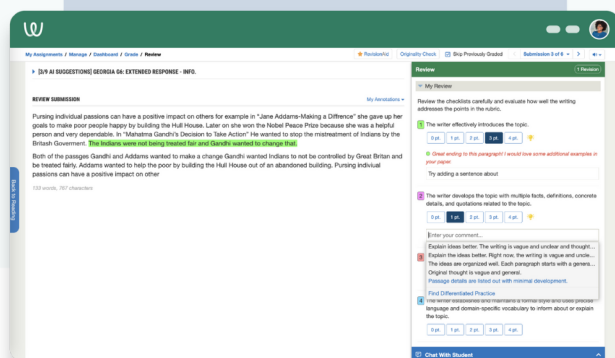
My Assignments / Manage / Dashboard / Grade / Review

ReviseAI | Originality Check | Skip Previously Graded | Submission 5 of 6

[3/9 AI SUGGESTIONS] GEORGIA G6: EXTENDED RESPONSE - INFO.

REVIEW SUBMISSION

My Annotations

Pursing individual passions can have a positive impact on others for example in "Jane Addams-Making a Diffrence" she give up her goals to make poor people happy by building the Hull House. Later on she won the Nobel Peace Prize because she was a helpful person and very dependable. In "Mahatma Gandhi's Decision to Take Action" He wanted to stop the mistreatment of Indians by the Britash Goverment. The Indians were not being treated fair and Gandhi wanted to change that.

Both of the passges Gandhi and Addams wanted to make a change Gandhi wanted Indians to not be controlled by Great Britan and be treated fairly. Addams wanted to help the poor by building the Hull House out of an abandoned building. Pursing individual passions can have a positive impact on other

133 words, 767 characters

Back To Reading

Review

1 Revision

My Review

Review the checklists carefully and evaluate how well the writing addresses the points in the rubric.

1 The writer effectively introduces the topic.

0 pt. 1 pt. 2 pt. 3 pt. 4 pt.

Great writing to this paragraph! I would love some additional examples in your paper.

Try adding a sentence about

2 The writer develops the topic with multiple facts, definitions, concrete details, and quotations related to the topic.

0 pt. 1 pt. 2 pt. 3 pt. 4 pt.

Enter your comment...

Explain ideas better. The writing is vague and unclear and thought...
Explain the ideas better. Right now, the writing is vague and uncle...
The ideas are organized well. Each paragraph starts with a genera...
Original thought is vague and general.
Passage details are listed out with minimal development.

Find Differentiated Practice

3

4 The writer establishes and maintains a formal style and uses precise language and domain-specific vocabulary to inform about or explain the topic.

Chat With Student